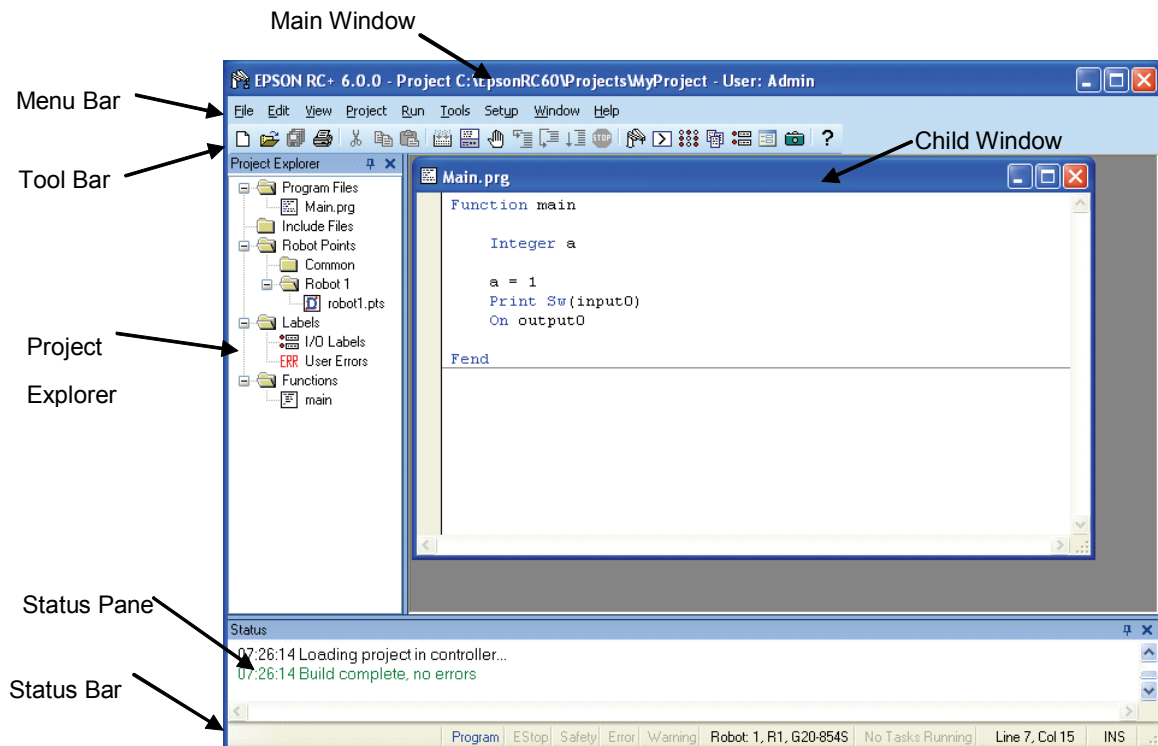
Main Window

Menu Bar

Tool Bar

Child Window

Project

Explorer

Status Pane

Status Bar

EPSON RC+ 6.0.0 - Project C:\EpsonRC60\Projects\MyProject - User: Admin

File Edit View Project Run Tools Setup Window Help

Project Explorer

Program Files
Main.prg
Include Files
Robot Points
Common
Robot 1
robot1.pts
Labels
I/O Labels
ERR User Errors
Functions
main

Main.prg

Function main

Integer a

a = 1
Print Sw(input0)
On output0

Fend

Status

07:26:14 Loading project in controller...
07:26:14 Build complete, no errors

Program | EStop | Safety | Error | Warning | Robot: 1, R1, G20-854S | No Tasks Running | Line 7, Col 15 | INS